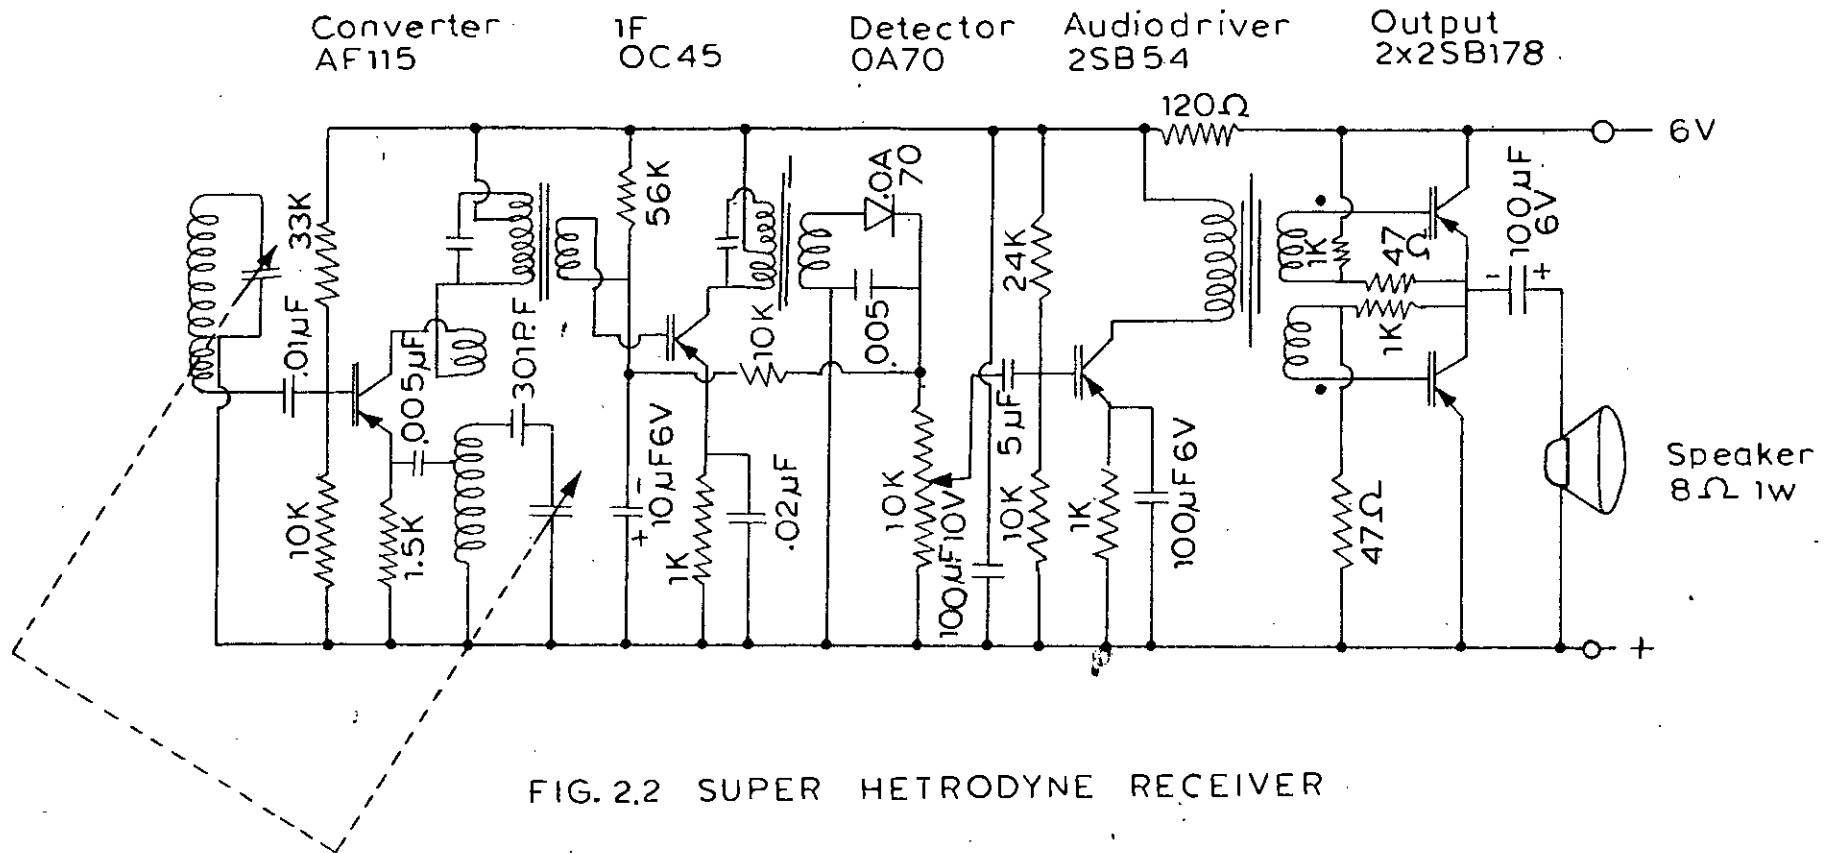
Converter AF115

IF OC45

Detector OA70

Audiodriver 2SB54

Output 2x2SB178

120Ω

6V

33K

.01μF

.005μF

301PF

56K

0A 70

10K

.005

24K

1K

47 Ω

1K

100μF 6V

- +

10K

1.5K

+ -

10μF6V

1K

.02μF

10K

100μF10V

5μF

10K

1K

100μF6V

47Ω

Speaker 8Ω 1W

+

FIG. 2.2 SUPER HETRODYNE RECEIVER